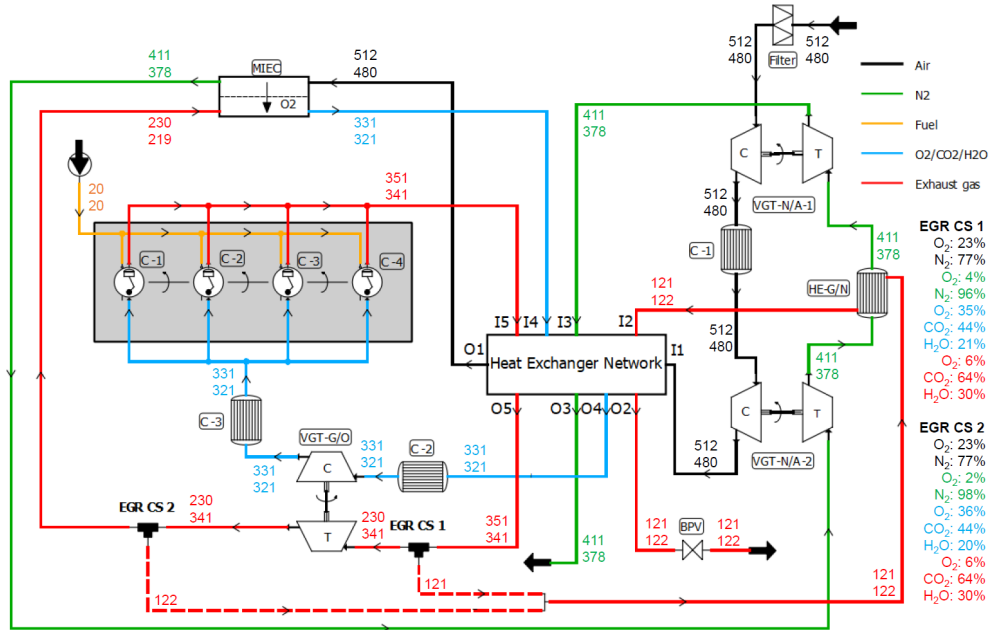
411
378

MIEC

O2

512
480

230
219

331
321

512
480

Filter

512
480

Air

N2

Fuel

O2/CO2/H2O

Exhaust gas

411
378

C

T

VGT-N/A-1

20
20

351
341

C -1

C -2

C -3

C -4

512
480

C -1

411
378

HE-G/N

EGR CS 1
O$_2$: 23%
N$_2$: 77%
O$_2$: 4%
N$_2$: 96%
O$_2$: 35%
CO$_2$: 44%
H$_2$O: 21%
O$_2$: 6%
CO$_2$: 64%
H$_2$O: 30%

121
122

I5 I4 I3

I2

O1

Heat Exchanger Network

I1

512
480

411
378

331
321

O5

O3 O4 O2

C

T

C -3

VGT-G/O

331
321

C -2

331
321

512
480

VGT-N/A-2

EGR CS 2
O$_2$: 23%
N$_2$: 77%
O$_2$: 2%
N$_2$: 98%
O$_2$: 36%
CO$_2$: 44%
H$_2$O: 20%
O$_2$: 6%
CO$_2$: 64%
H$_2$O: 30%

331
321

C

EGR CS 2

230
341

T

230
341

EGR CS 1

351
341

411
378

121
122

BPV

121
122

121

122

121
122